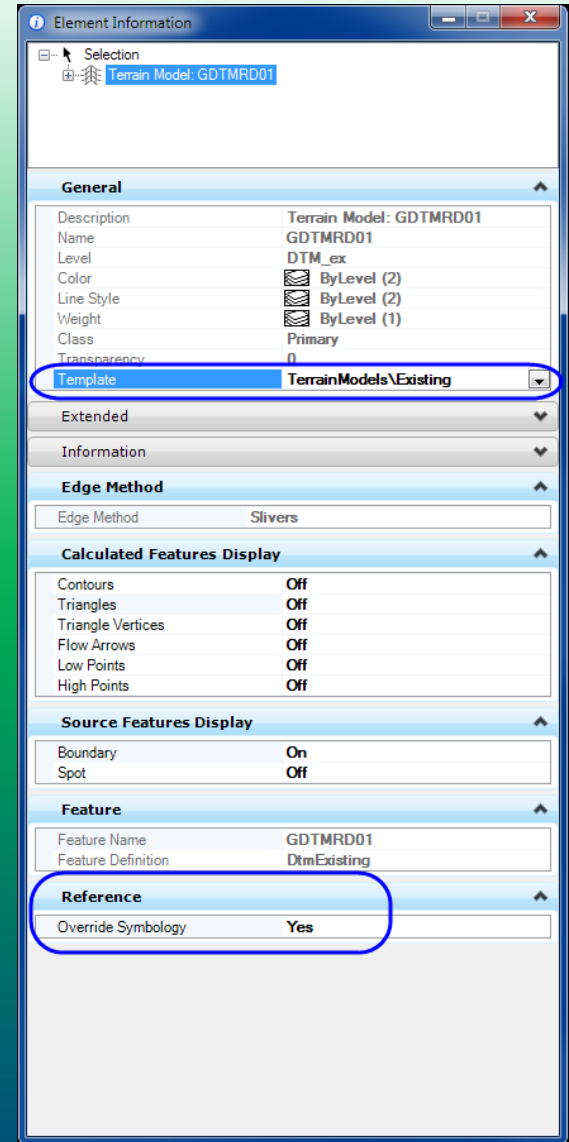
Element Information

Selection
Terrain Model: GDTMRD01

General

| | |
|---|---|
| Description | Terrain Model: GDTMRD01 |
| Name | GDTMRD01 |
| Level | DTM_ex |
| Color | ByLevel (2) |
| Line Style | ByLevel (2) |
| Weight | ByLevel (1) |
| Class | Primary |
| Transparency | 0 |
| Template | TerrainModels\Existing |

Extended

Information

Edge Method

| | |
|---|---|
| Edge Method | Slivers |

Calculated Features Display

| | |
|---|---|
| Contours | Off |
| Triangles | Off |
| Triangle Vertices | Off |
| Flow Arrows | Off |
| Low Points | Off |
| High Points | Off |

Source Features Display

| | |
|---|---|
| Boundary | On |
| Spot | Off |

Feature

| | |
|---|---|
| Feature Name | GDTMRD01 |
| Feature Definition | DtmExisting |

Reference

| | |
|---|---|
| Override Symbology | Yes |